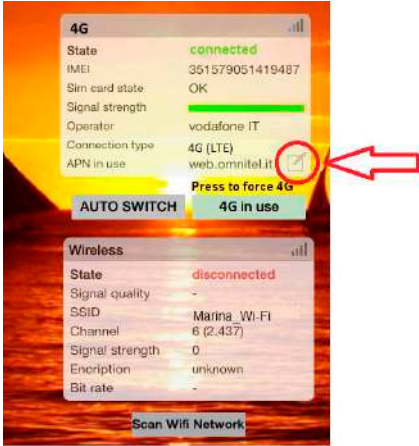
4G

| | |
|---|---|
| State | connected |
| IMEI | 351579051419487 |
| Sim card state | OK |
| Signal strength | |
| Operator | vodafone IT |
| Connection type | 4G (LTE) |
| APN in use | web.omnitel.it |

Press to force 4G

AUTO SWITCH

4G in use

Wireless

| | |
|---|---|
| State | disconnected |
| Signal quality | - |
| SSID | Marina_Wi-Fi |
| Channel | 6 (2.437) |
| Signal strength | 0 |
| Encription | unknown |
| Bit rate | - |

Scan Wifi Network